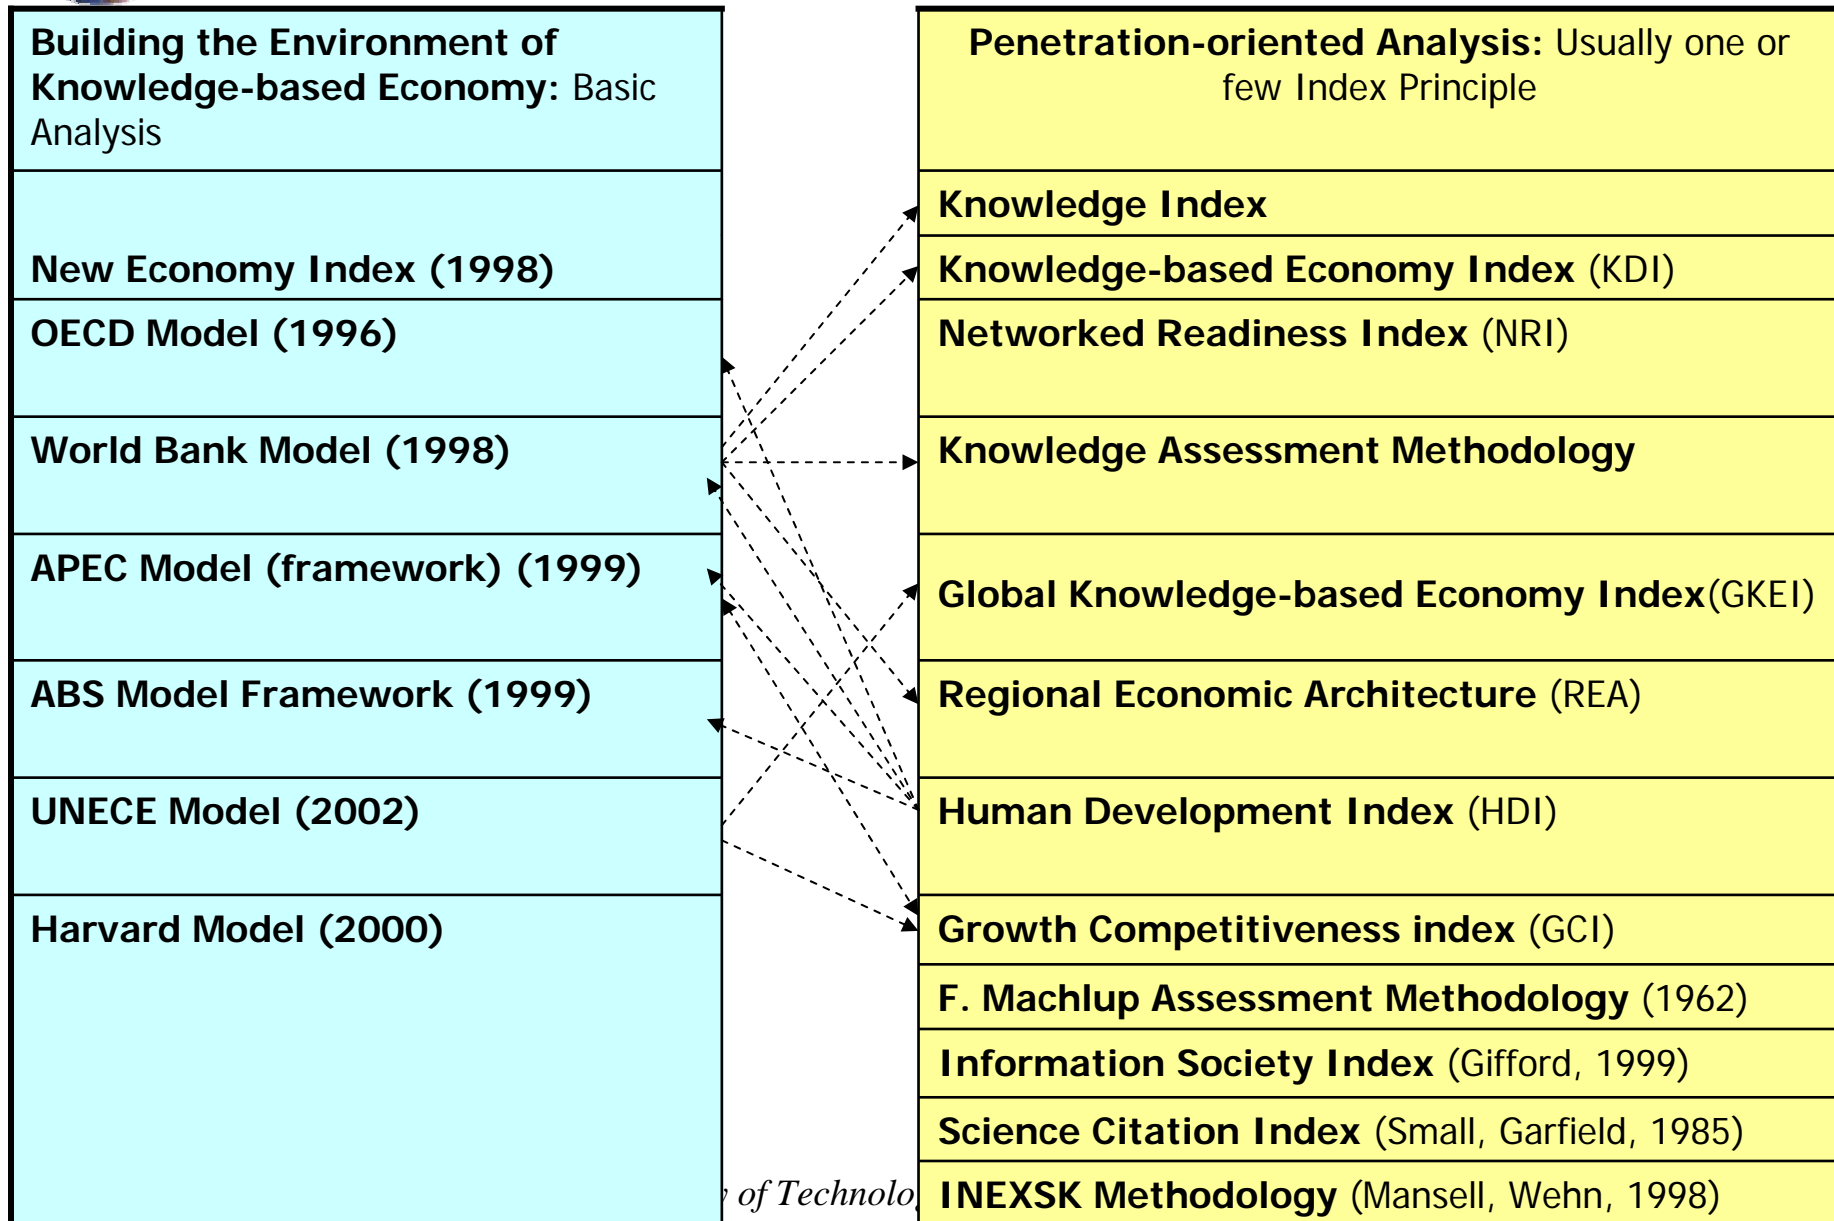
Building the Environment of Knowledge-based Economy: Basic Analysis

New Economy Index (1998)

OECD Model (1996)

World Bank Model (1998)

APEC Model (framework) (1999)

ABS Model Framework (1999)

UNECE Model (2002)

Harvard Model (2000)

Penetration-oriented Analysis: Usually one or few Index Principle

Knowledge Index

Knowledge-based Economy Index (KDI)

Networked Readiness Index (NRI)

Knowledge Assessment Methodology

Global Knowledge-based Economy Index(GKEI)

Regional Economic Architecture (REA)

Human Development Index (HDI)

Growth Competitiveness index (GCI)

F. Machlup Assessment Methodology (1962)

Information Society Index (Gifford, 1999)

Science Citation Index (Small, Garfield, 1985)

INEXSK Methodology (Mansell, Wehn, 1998)

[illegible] of Technolo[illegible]